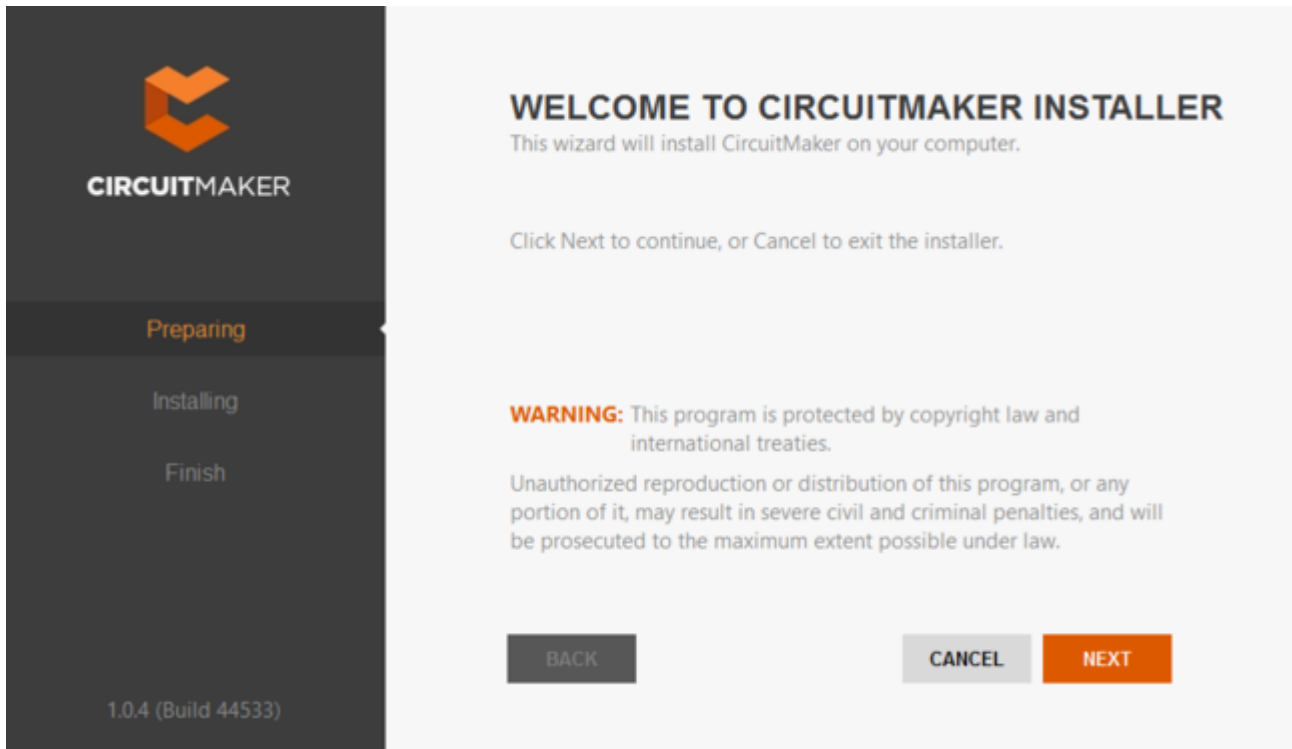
CIRCUITMAKER

Preparing

Installing

Finish

1.0.4 (Build 44533)

WELCOME TO CIRCUITMAKER INSTALLER

This wizard will install CircuitMaker on your computer.

Click Next to continue, or Cancel to exit the installer.

WARNING: This program is protected by copyright law and international treaties.

Unauthorized reproduction or distribution of this program, or any portion of it, may result in severe civil and criminal penalties, and will be prosecuted to the maximum extent possible under law.

BACK

CANCEL

NEXT